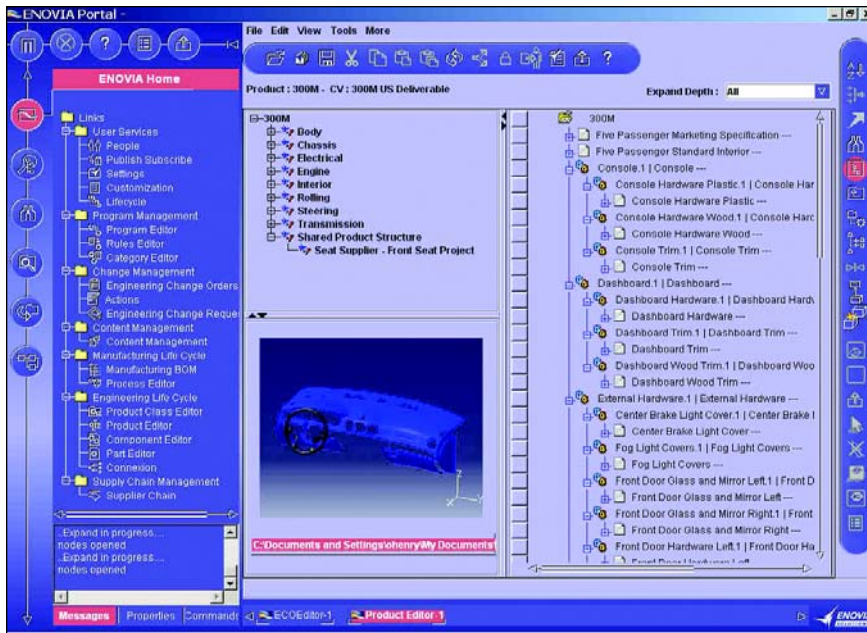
ENOVIA Portal -

ENOVIA Home

Links
User Services
People
Publish Subscribe
Settings
Customization
Lifecycle
Program Management
Program Editor
Rules Editor
Category Editor
Change Management
Engineering Change Orders
Actions
Engineering Change Reque
Content Management
Content Management
Manufacturing Life Cycle
Manufacturing BOM
Process Editor
Engineering Life Cycle
Product Class Editor
Product Editor
Component Editor
Part Editor
Connexion
Supply Chain Management
Supplier Chain

..Expand in progress....
nodes opened
..Expand in progress....
nodes opened

Messages | Properties | Commands

File Edit View Tools More

Product : 300M - CV : 300M US Deliverable

Expand Depth : All

300M
Body
Chassis
Electrical
Engine
Interior
Rolling
Steering
Transmission
Shared Product Structure
Seat Supplier - Front Seat Project

C:\Documents and Settings\ohenry\My Documents\

300M
Five Passenger Marketing Specification ---
Five Passenger Standard Interior ---
Console.1 | Console ---
Console Hardware Plastic.1 | Console Har
Console Hardware Plastic ---
Console Hardware Wood.1 | Console Harc
Console Hardware Wood ---
Console Trim.1 | Console Trim ---
Console Trim ---
Dashboard.1 | Dashboard ---
Dashboard Hardware.1 | Dashboard Hardv
Dashboard Hardware ---
Dashboard Trim.1 | Dashboard Trim ---
Dashboard Trim ---
Dashboard Wood Trim.1 | Dashboard Woo
Dashboard Wood Trim ---
External Hardware.1 | External Hardware ---
Center Brake Light Cover.1 | Center Brake l
Center Brake Light Cover ---
Fog Light Covers.1 | Fog Light Covers ---
Fog Light Covers ---
Front Door Glass and Mirror Left.1 | Front D
Front Door Glass and Mirror Left ---
Front Door Glass and Mirror Right.1 | Front
Front Door Glass and Mirror Right ---
Front Door Hardware Left.1 | Front Door Ha
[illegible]

ECOEditor-1 | Product Editor-1

ENOVI